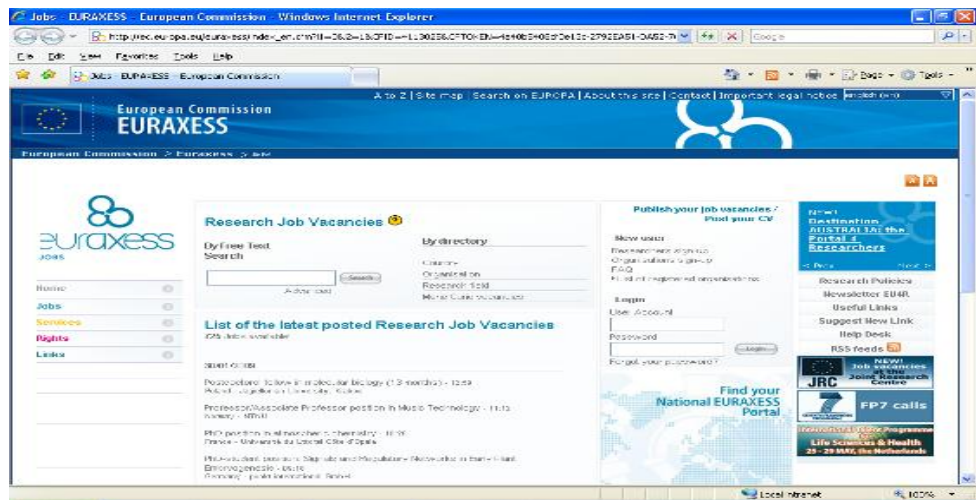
Jobs - EURAXESS - European Commission - Windows Internet Explorer

http://ec.europa.eu/euraxess/index_en.cfm?l1=26&l2=1&CFID=1180256&CFTOKEN=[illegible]

File Edit View Favorites Tools Help

Jobs - EURAXESS - European Commission

Page Tools

A to Z | Site map | Search on EUROPA | About this site | Contact | Important legal notice English (en)

European Commission
EURAXESS

European Commission > Euraxess > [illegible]

euraxess
JOBS

Home
Jobs
Services
Rights
Links

Research Job Vacancies

By Free Text Search

Search

Advanced

By directory

Country
Organisation
Research field
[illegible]

List of the latest posted Research Job Vacancies

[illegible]

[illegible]

Postdoctoral fellow in molecular biology (13 months) - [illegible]
Poland - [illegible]

Professor/Associate Professor position in Music Technology - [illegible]
Norway - NTNU

PhD position in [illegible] chemistry - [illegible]
France - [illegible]

PhD student position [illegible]
Embryogenesis - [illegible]
Germany - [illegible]

Publish your job vacancies / Post your CV

New user
Researchers sign up
Organisations sign up
FAQ
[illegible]

Login
User Account

Password

Login

Forgot your password?

Find your National EURAXESS Portal

NEW! Destination AUSTRALIA: the Portal 4 Researchers

< Prev Next >

Research Policies
Newsletter EU4R
Useful Links
Suggest New Link
Help Desk
RSS feeds

JRC NEW! Job vacancies at the Joint Research Centre

7 FP7 calls

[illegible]
Life Sciences & Health
25 - 29 MAY, the Netherlands

Local intranet 100%